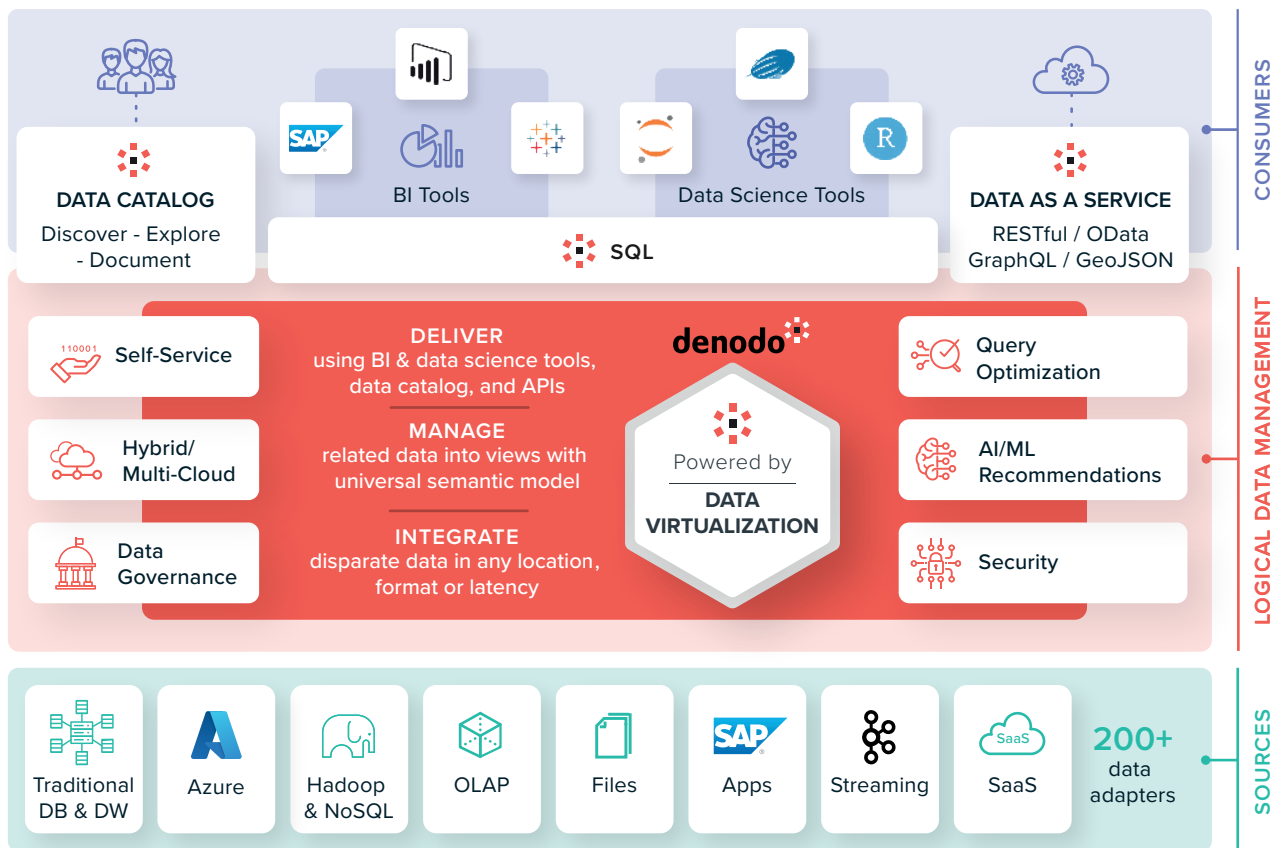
CONSUMERS

DATA CATALOG
Discover - Explore - Document

SAP

BI Tools

Data Science Tools

R

DATA AS A SERVICE
RESTful / OData
GraphQL / GeoJSON

SQL

LOGICAL DATA MANAGEMENT

110001
Self-Service

Hybrid/ Multi-Cloud

Data Governance

DELIVER
using BI & data science tools, data catalog, and APIs

MANAGE
related data into views with universal semantic model

INTEGRATE
disparate data in any location, format or latency

denodo

Powered by
DATA VIRTUALIZATION

Query Optimization

AI/ML Recommendations

Security

SOURCES

Traditional DB & DW

Azure

Hadoop & NoSQL

OLAP

Files

SAP
Apps

Streaming

SaaS
SaaS

200+
data adapters